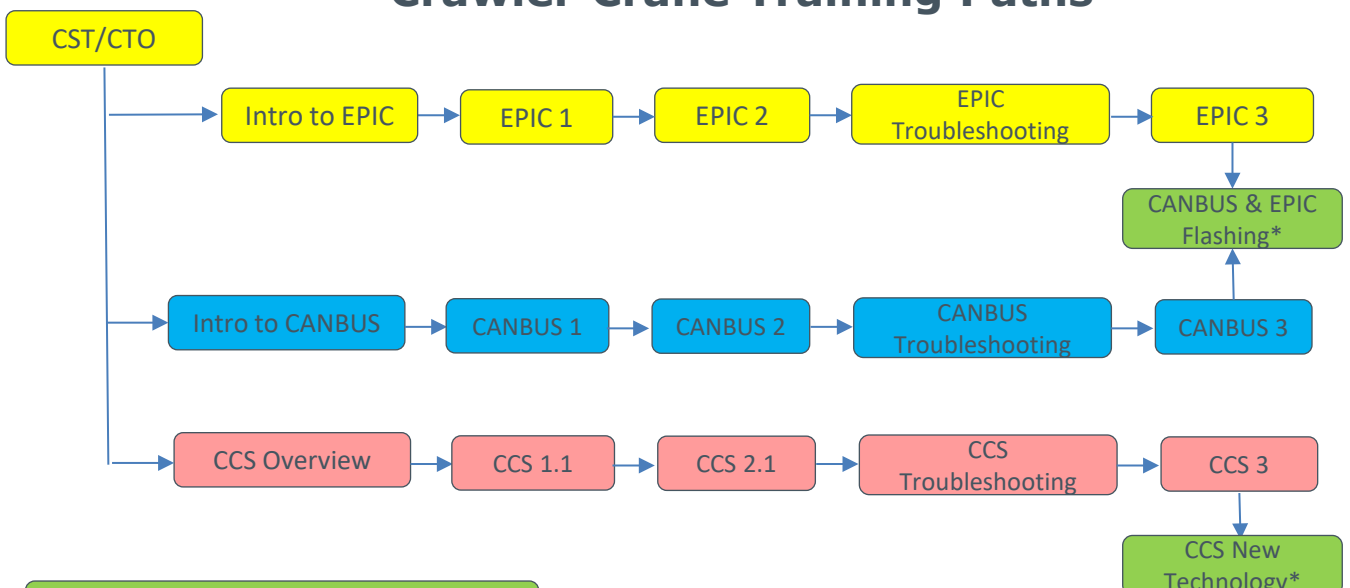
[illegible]

CST/CTO

Intro to EPIC

EPIC 1

EPIC 2

EPIC Troubleshooting

EPIC 3

CANBUS & EPIC Flashing*

Intro to CANBUS

CANBUS 1

CANBUS 2

CANBUS Troubleshooting

CANBUS 3

CCS Overview

CCS 1.1

CCS 2.1

CCS Troubleshooting

CCS 3

CCS New Technology*